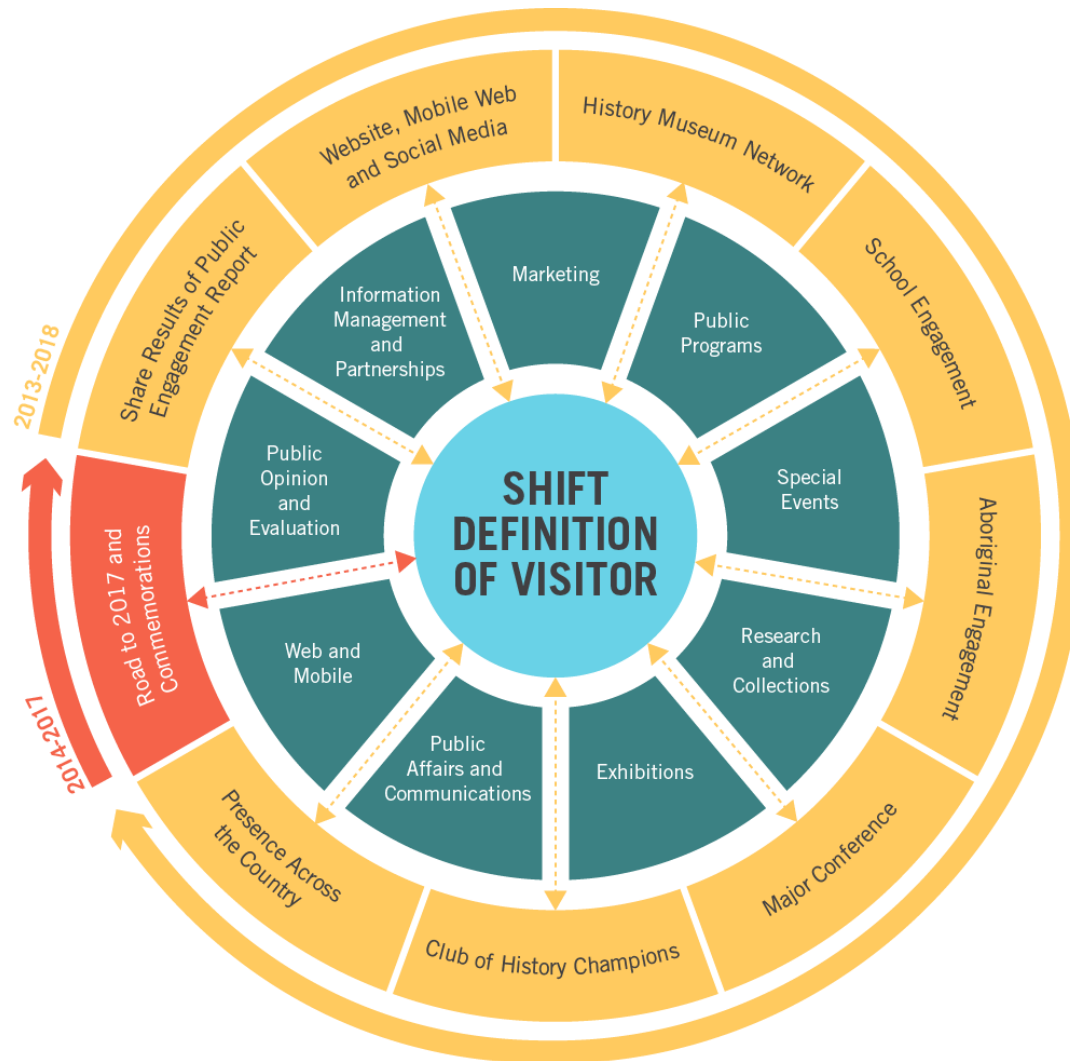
SHIFT DEFINITION OF VISITOR

Marketing

Public Programs

Special Events

Research and Collections

Exhibitions

Public Affairs and Communications

Web and Mobile

Public Opinion and Evaluation

Information Management and Partnerships

Website, Mobile Web and Social Media

History Museum Network

School Engagement

Aboriginal Engagement

Major Conference

Club of History Champions

Presence Across the Country

Road to 2017 and Commemorations

Share Results of Public Engagement Report

2013-2018

2014-2017